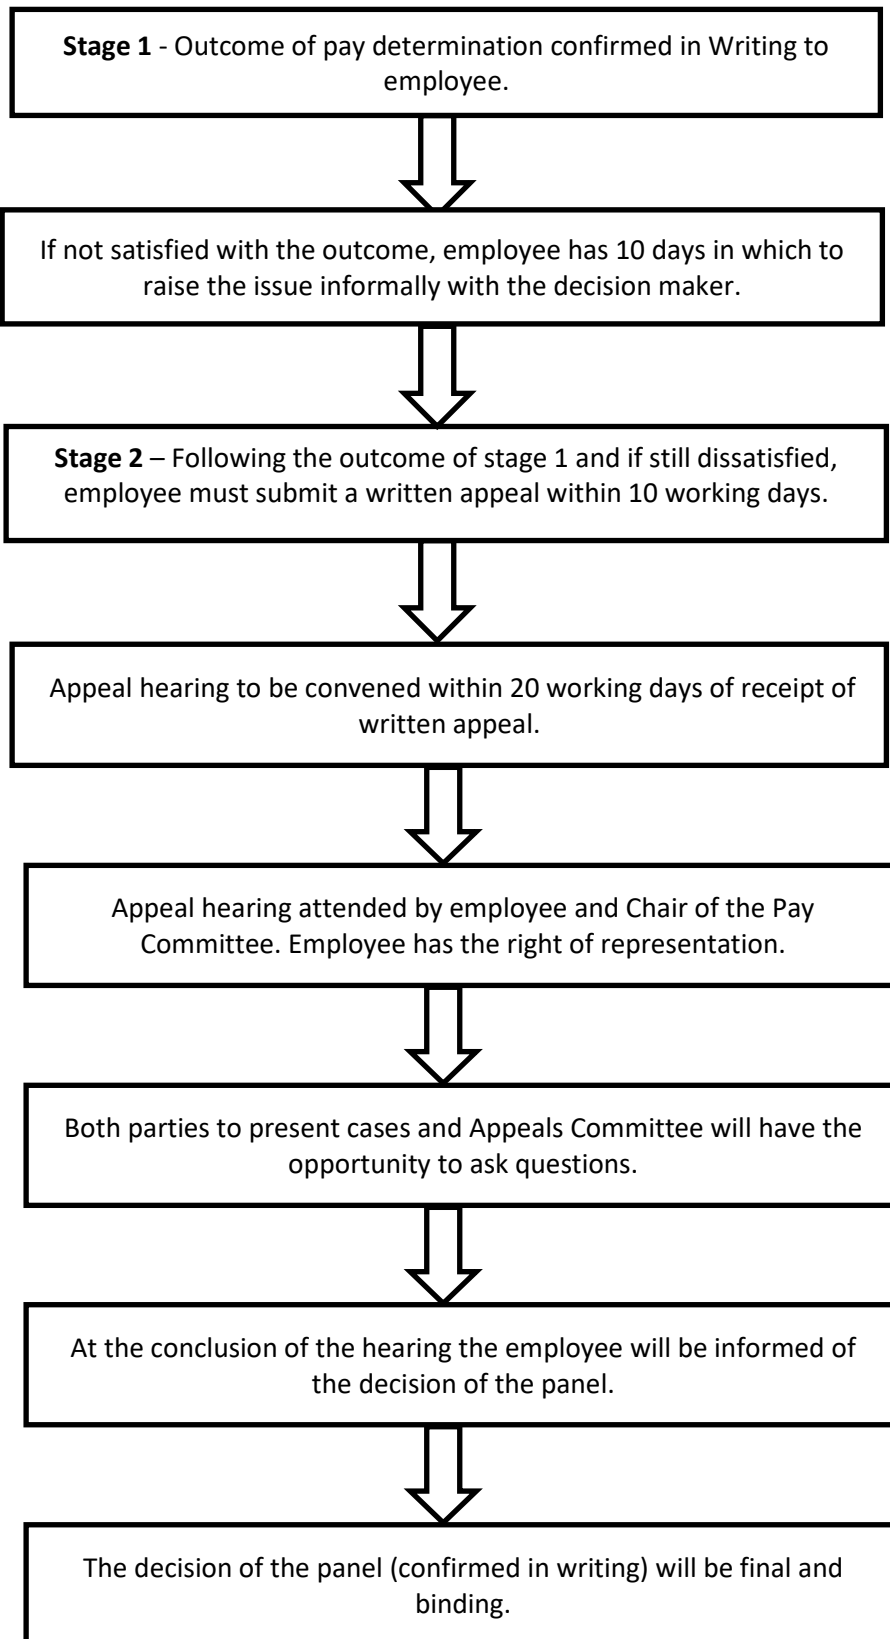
**Stage 1** - Outcome of pay determination confirmed in Writing to employee.

If not satisfied with the outcome, employee has 10 days in which to raise the issue informally with the decision maker.

**Stage 2** – Following the outcome of stage 1 and if still dissatisfied, employee must submit a written appeal within 10 working days.

Appeal hearing to be convened within 20 working days of receipt of written appeal.

Appeal hearing attended by employee and Chair of the Pay Committee. Employee has the right of representation.

Both parties to present cases and Appeals Committee will have the opportunity to ask questions.

At the conclusion of the hearing the employee will be informed of the decision of the panel.

The decision of the panel (confirmed in writing) will be final and binding.